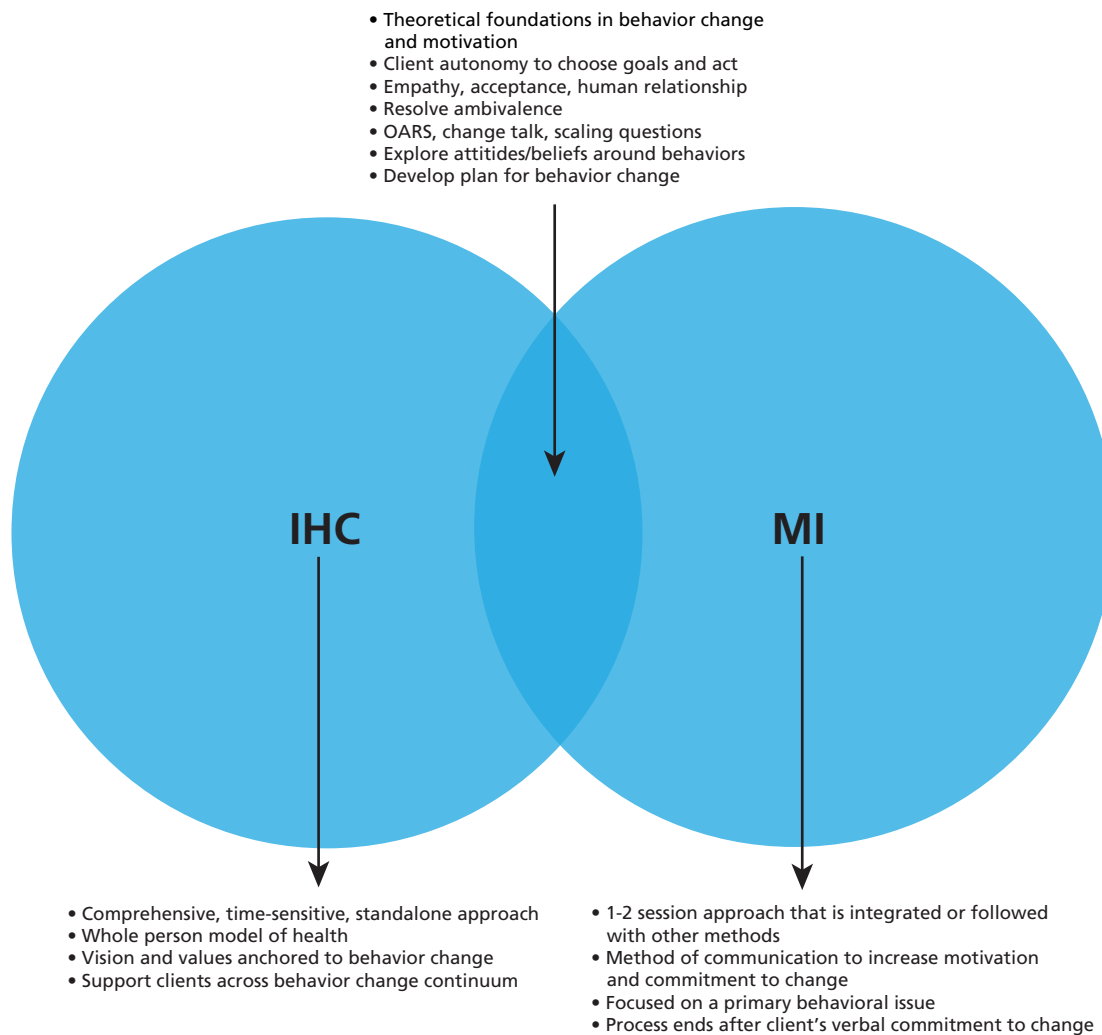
• Theoretical foundations in behavior change and motivation
• Client autonomy to choose goals and act
• Empathy, acceptance, human relationship
• Resolve ambivalence
• OARS, change talk, scaling questions
• Explore attitides/beliefs around behaviors
• Develop plan for behavior change

IHC

MI

• Comprehensive, time-sensitive, standalone approach
• Whole person model of health
• Vision and values anchored to behavior change
• Support clients across behavior change continuum

• 1-2 session approach that is integrated or followed with other methods
• Method of communication to increase motivation and commitment to change
• Focused on a primary behavioral issue
• Process ends after client's verbal commitment to change